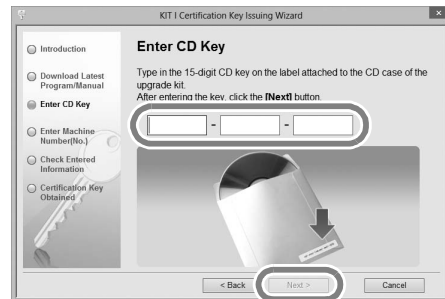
KIT I Certification Key Issuing Wizard

Introduction

Download Latest Program/Manual

Enter CD Key

Enter Machine Number(No.)

Check Entered Information

Certification Key Obtained

Enter CD Key

Type in the 15-digit CD key on the label attached to the CD case of the upgrade kit.
After entering the key, click the [Next] button.

- -

< Back

Next >

Cancel